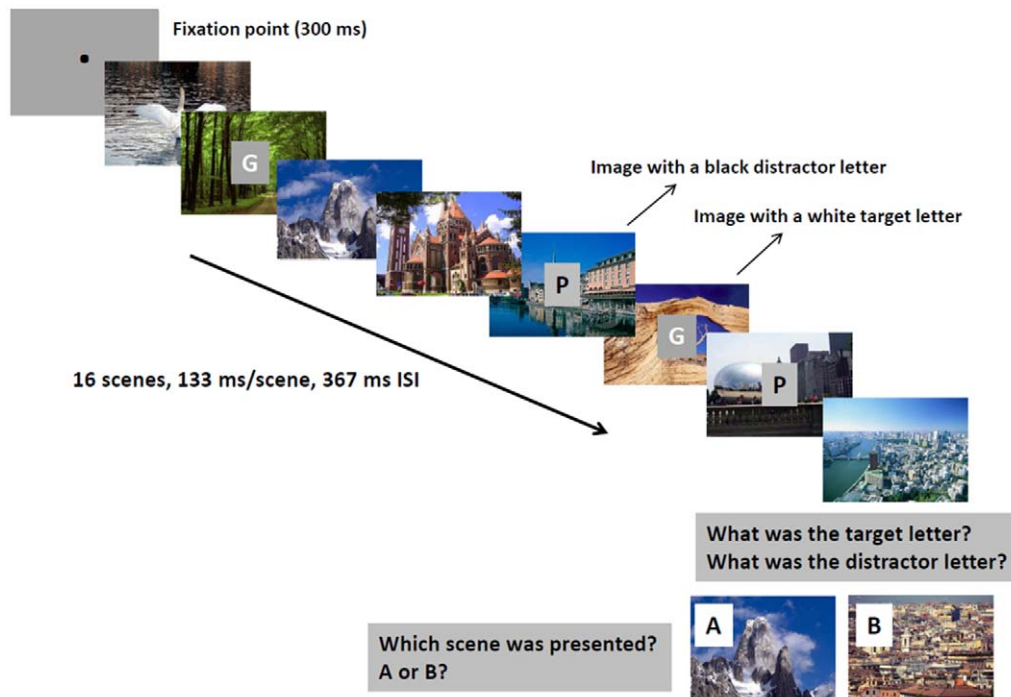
Fixation point (300 ms)

G

Image with a black distractor letter

Image with a white target letter

P

G

P

16 scenes, 133 ms/scene, 367 ms ISI

What was the target letter?
What was the distractor letter?

Which scene was presented?
A or B?

A

B